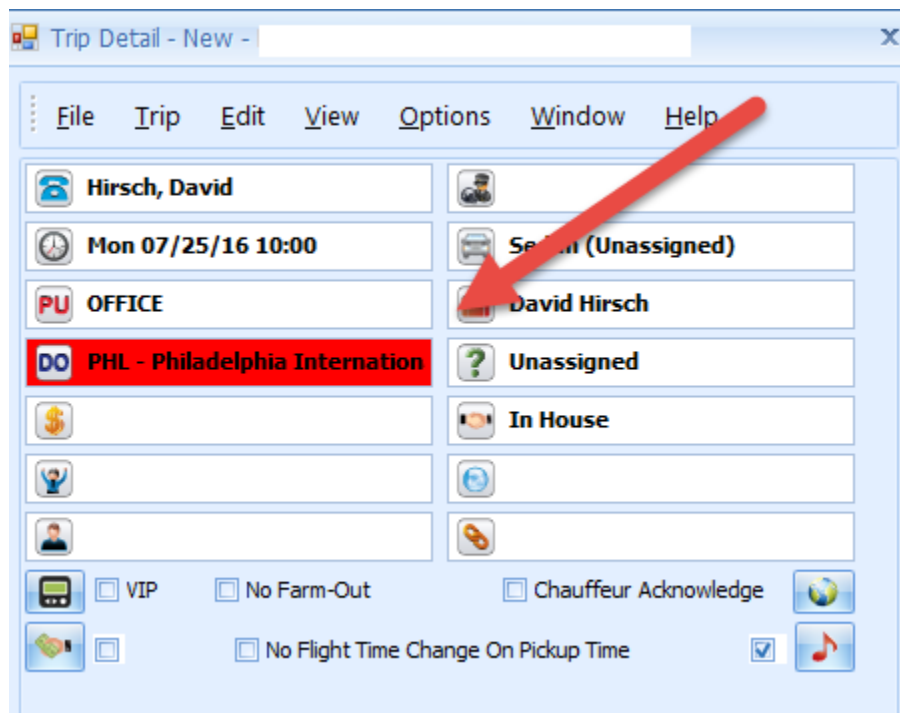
Trip Detail - New -

File Trip Edit View Options Window Help

Hirsch, David

Mon 07/25/16 10:00

Se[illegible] (Unassigned)

PU OFFICE

David Hirsch

DO PHL - Philadelphia Internation

Unassigned

In House

VIP

No Farm-Out

Chauffeur Acknowledge

No Flight Time Change On Pickup Time